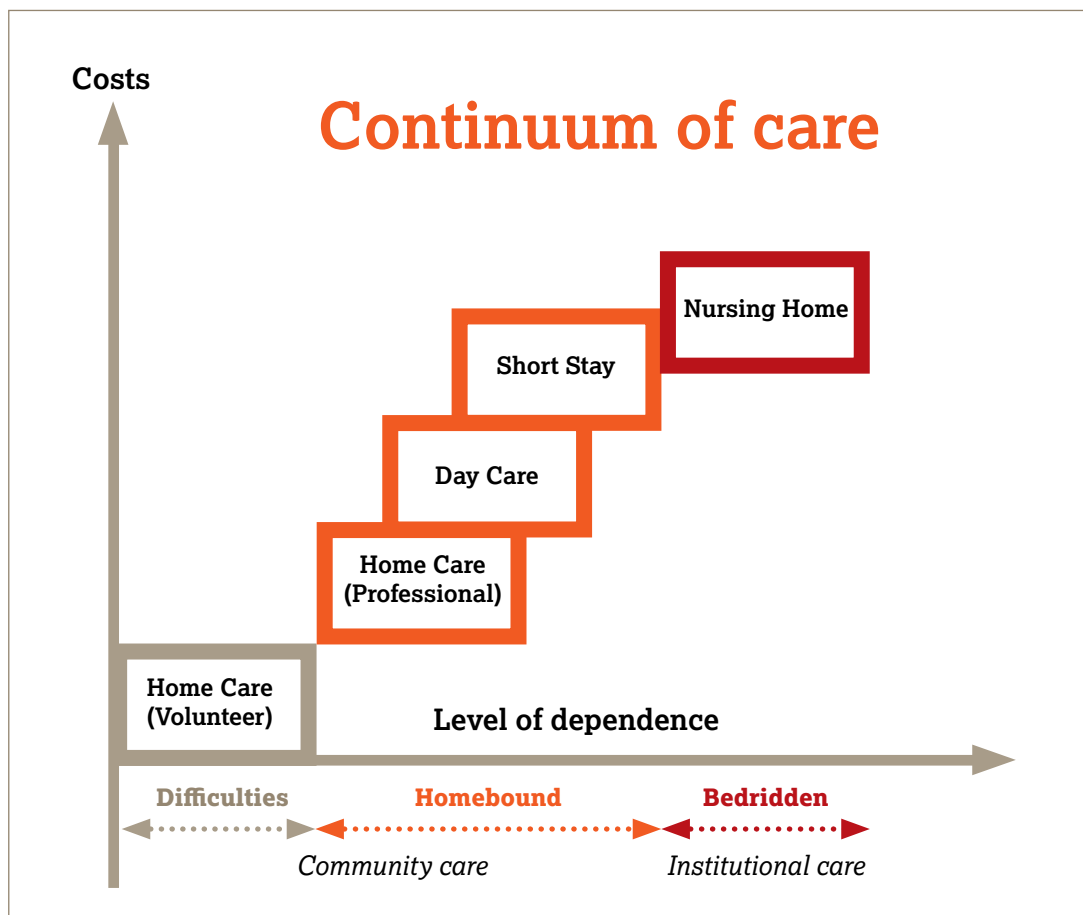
Costs

Continuum of care

Nursing Home

Short Stay

Day Care

Home Care (Professional)

Home Care (Volunteer)

Level of dependence

Difficulties

Homebound

Bedridden

Community care

Institutional care